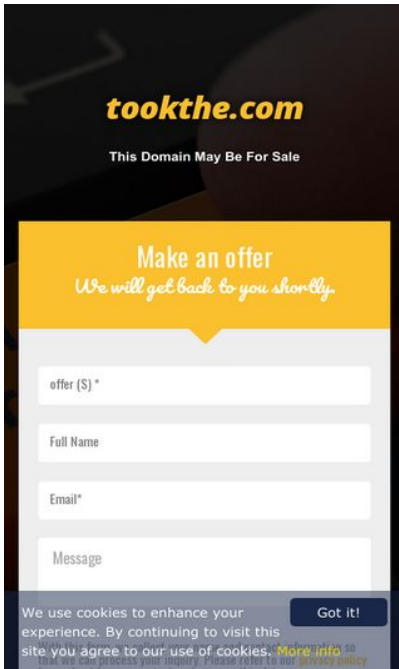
tookthe.com

This Domain May Be For Sale

Make an offer

We will get back to you shortly.

offer (S) *

Full Name

Email*

Message

We use cookies to enhance your experience. By continuing to visit this site you agree to our use of cookies. More info

Got it!

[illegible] so that we can process your inquiry. Please refer to our privacy policy